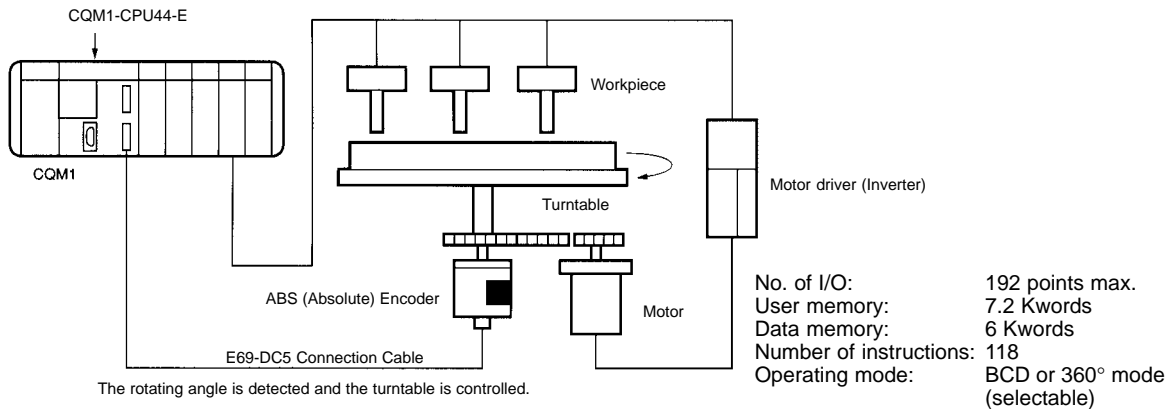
CQM1-CPU44-E

CQM1

Workpiece

Turntable

Motor driver (Inverter)

ABS (Absolute) Encoder

Motor

E69-DC5 Connection Cable

The rotating angle is detected and the turntable is controlled.

| | |
|---|---|
| No. of I/O: | 192 points max. |
| User memory: | 7.2 Kwords |
| Data memory: | 6 Kwords |
| Number of instructions: | 118 |
| Operating mode: | BCD or 360° mode (selectable) |